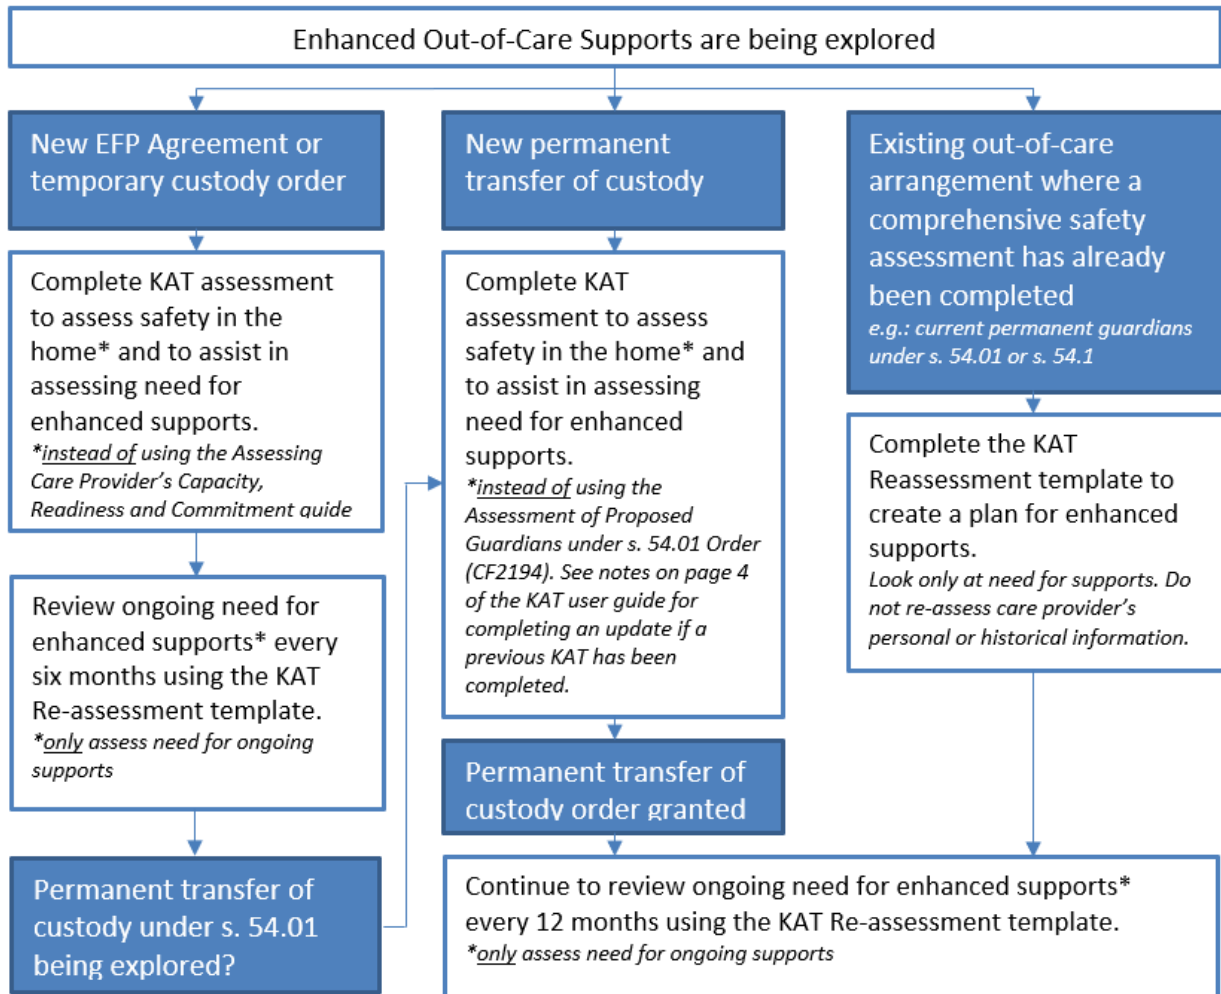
Enhanced Out-of-Care Supports are being explored

New EFP Agreement or temporary custody order

Complete KAT assessment to assess safety in the home* and to assist in assessing need for enhanced supports.
*instead of using the Assessing Care Provider's Capacity, Readiness and Commitment guide

Review ongoing need for enhanced supports* every six months using the KAT Re-assessment template.
*only assess need for ongoing supports

Permanent transfer of custody under s. 54.01 being explored?

New permanent transfer of custody

Complete KAT assessment to assess safety in the home* and to assist in assessing need for enhanced supports.
*instead of using the Assessment of Proposed Guardians under s. 54.01 Order (CF2194). See notes on page 4 of the KAT user guide for completing an update if a previous KAT has been completed.

Permanent transfer of custody order granted

Existing out-of-care arrangement where a comprehensive safety assessment has already been completed
e.g.: current permanent guardians under s. 54.01 or s. 54.1

Complete the KAT Reassessment template to create a plan for enhanced supports.
Look only at need for supports. Do not re-assess care provider's personal or historical information.

Continue to review ongoing need for enhanced supports* every 12 months using the KAT Re-assessment template.
*only assess need for ongoing supports